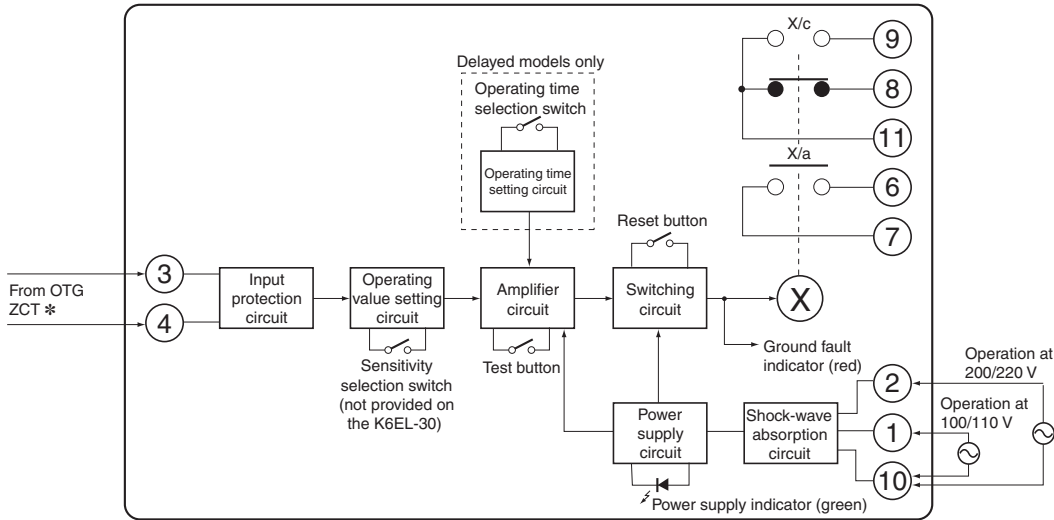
Delayed models only

Operating time selection switch

Operating time setting circuit

X/c

9

8

11

X/a

6

7

Reset button

From OTG ZCT ✻

3

4

Input protection circuit

Operating value setting circuit

Amplifier circuit

Switching circuit

X

Sensitivity selection switch (not provided on the K6EL-30)

Test button

Ground fault indicator (red)

Operation at 200/220 V

2

Operation at 100/110 V

1

10

Power supply circuit

Shock-wave absorption circuit

Power supply indicator (green)